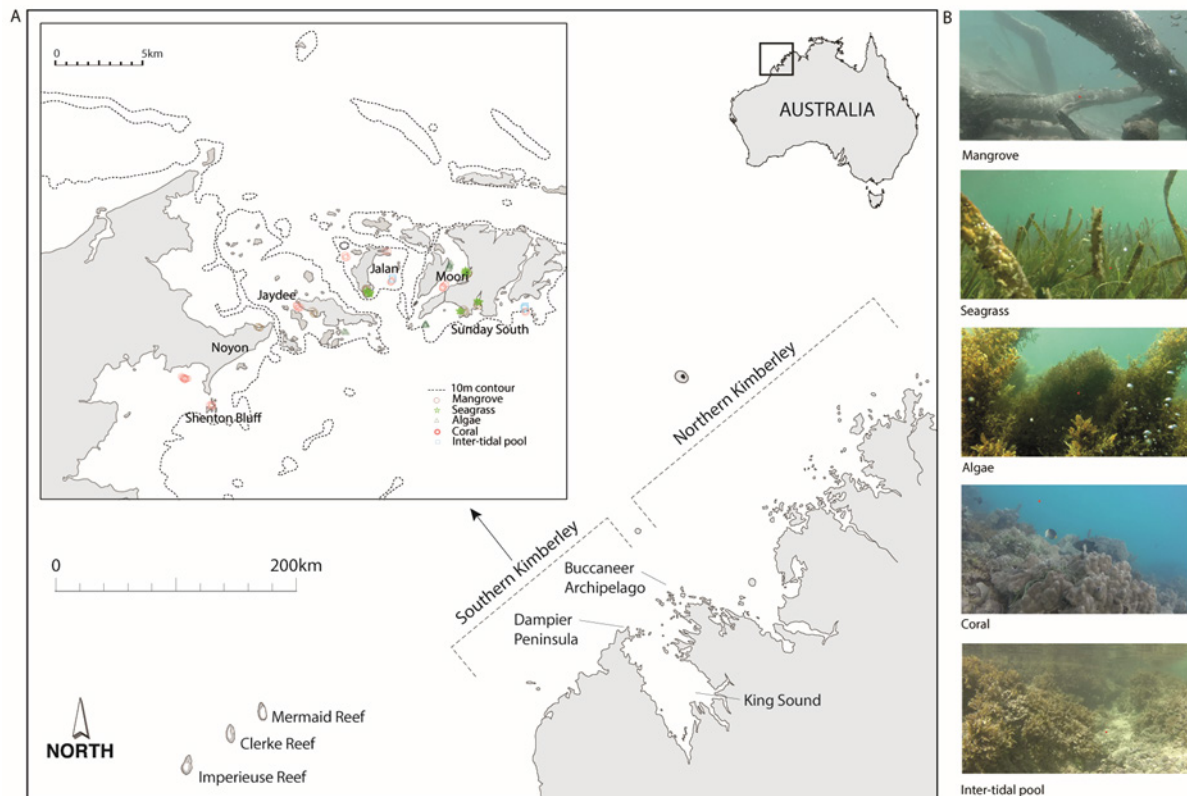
A

0 5km

Jalan

Moori

Jaydee

Sunday South

Noyon

Shenton Bluff

10m contour
Mangrove
Seagrass
Algae
Coral
Inter-tidal pool

AUSTRALIA

Northern Kimberley

Southern Kimberley

Buccaneer Archipelago

Dampier Peninsula

King Sound

0 200km

NORTH

Mermaid Reef

Clerke Reef

Imperieuse Reef

B

Mangrove

Seagrass

Algae

Coral

Inter-tidal pool